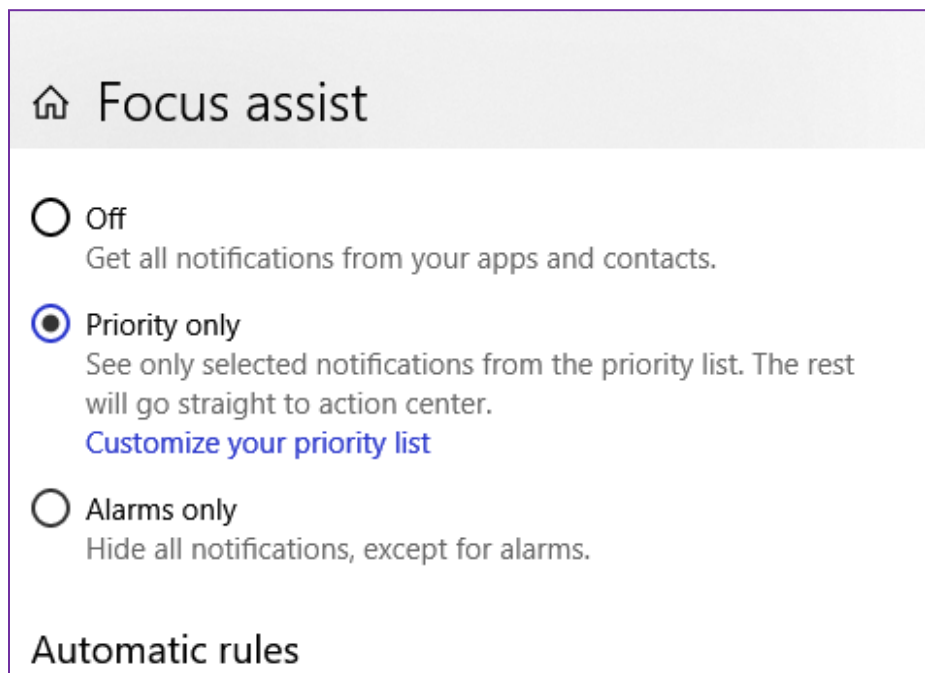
Focus assist

Off
Get all notifications from your apps and contacts.

Priority only
See only selected notifications from the priority list. The rest will go straight to action center.
Customize your priority list

Alarms only
Hide all notifications, except for alarms.

Automatic rules